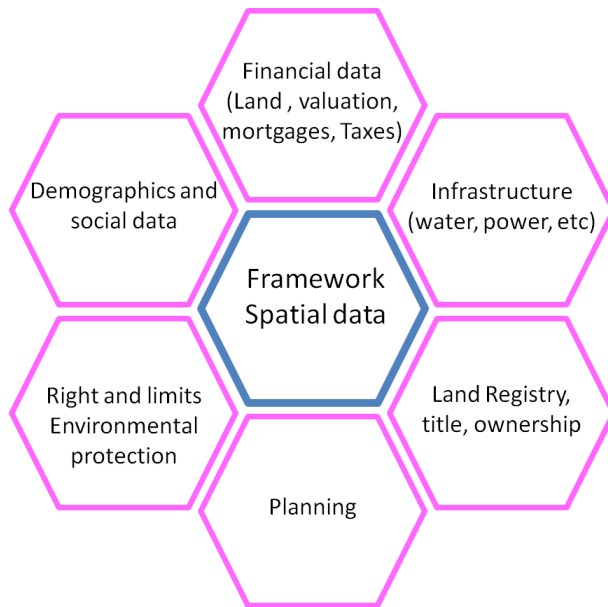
Financial data (Land , valuation, mortgages, Taxes)

Demographics and social data

Infrastructure (water, power, etc)

Framework Spatial data

Right and limits Environmental protection

Land Registry, title, ownership

Planning